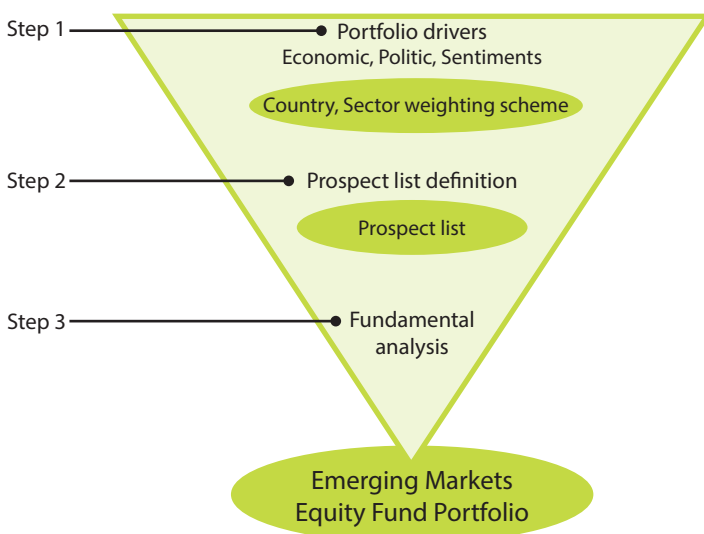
Step 1

Portfolio drivers
Economic, Politic, Sentiments

Country, Sector weighting scheme

Step 2

Prospect list definition

Prospect list

Step 3

Fundamental analysis

Emerging Markets
Equity Fund Portfolio